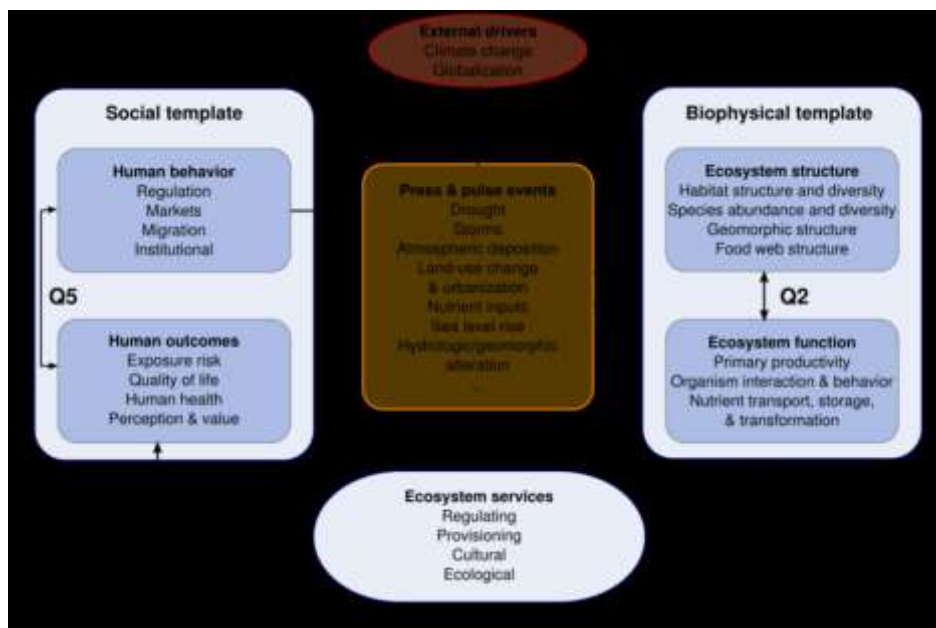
External drivers
Climate change
Globalization

Social template

Human behavior
Regulation
Markets
Migration
Institutional

Q5

Human outcomes
Exposure risk
Quality of life
Human health
Perception & value

Press & pulse events
Drought
Storms
Atmospheric deposition
Land-use change & urbanization
Nutrient inputs
Sea level rise
Hydrologic/geomorphic alteration
...

Biophysical template

Ecosystem structure
Habitat structure and diversity
Species abundance and diversity
Geomorphic structure
Food web structure

Q2

Ecosystem function
Primary productivity
Organism interaction & behavior
Nutrient transport, storage, & transformation

Ecosystem services
Regulating
Provisioning
Cultural
Ecological